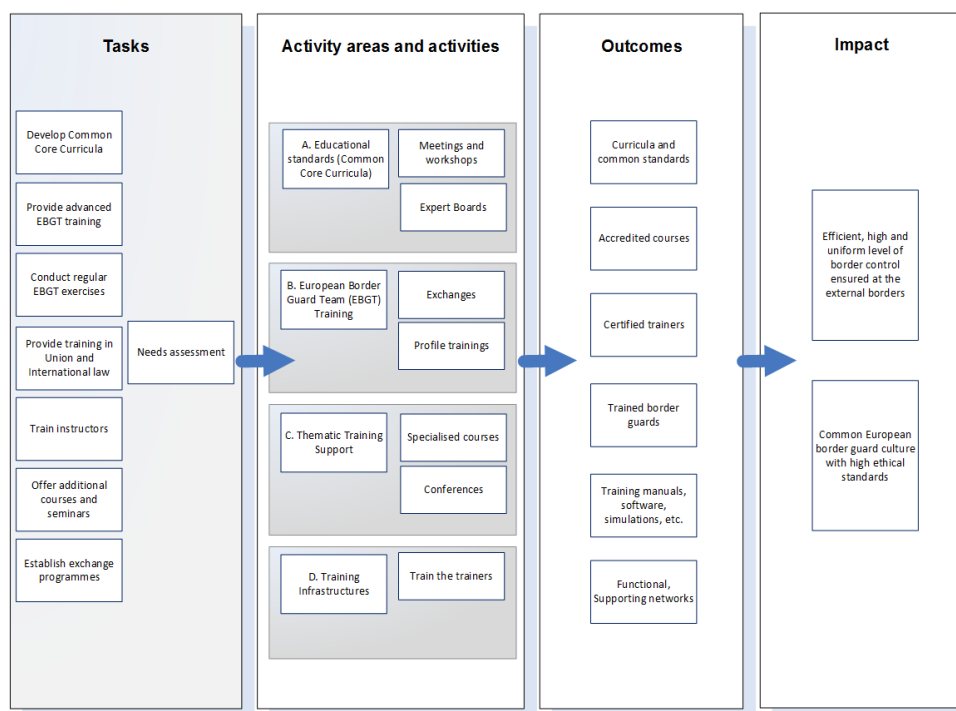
Tasks

Develop Common Core Curricula

Provide advanced EBGT training

Conduct regular EBGT exercises

Provide training in Union and International law

Train instructors

Offer additional courses and seminars

Establish exchange programmes

Needs assessment

Activity areas and activities

A. Educational standards (Common Core Curricula)

Meetings and workshops

Expert Boards

B. European Border Guard Team (EBGT) Training

Exchanges

Profile trainings

C. Thematic Training Support

Specialised courses

Conferences

D. Training Infrastructures

Train the trainers

Outcomes

Curricula and common standards

Accredited courses

Certified trainers

Trained border guards

Training manuals, software, simulations, etc.

Functional, Supporting networks

Impact

Efficient, high and uniform level of border control ensured at the external borders

Common European border guard culture with high ethical standards